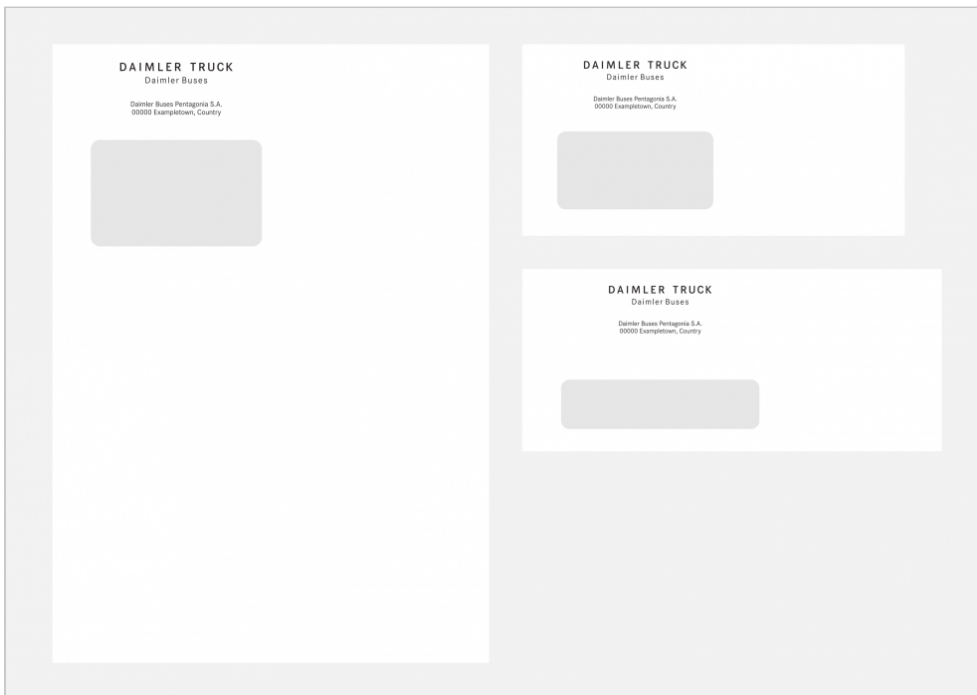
DAIMLER TRUCK
Daimler Buses

Daimler Buses Pentagonia S.A.
00000 Exampletown, Country

DAIMLER TRUCK
Daimler Buses

Daimler Buses Pentagonia S.A.
00000 Exampletown, Country

DAIMLER TRUCK
Daimler Buses

Daimler Buses Pentagonia S.A.
00000 Exampletown, Country